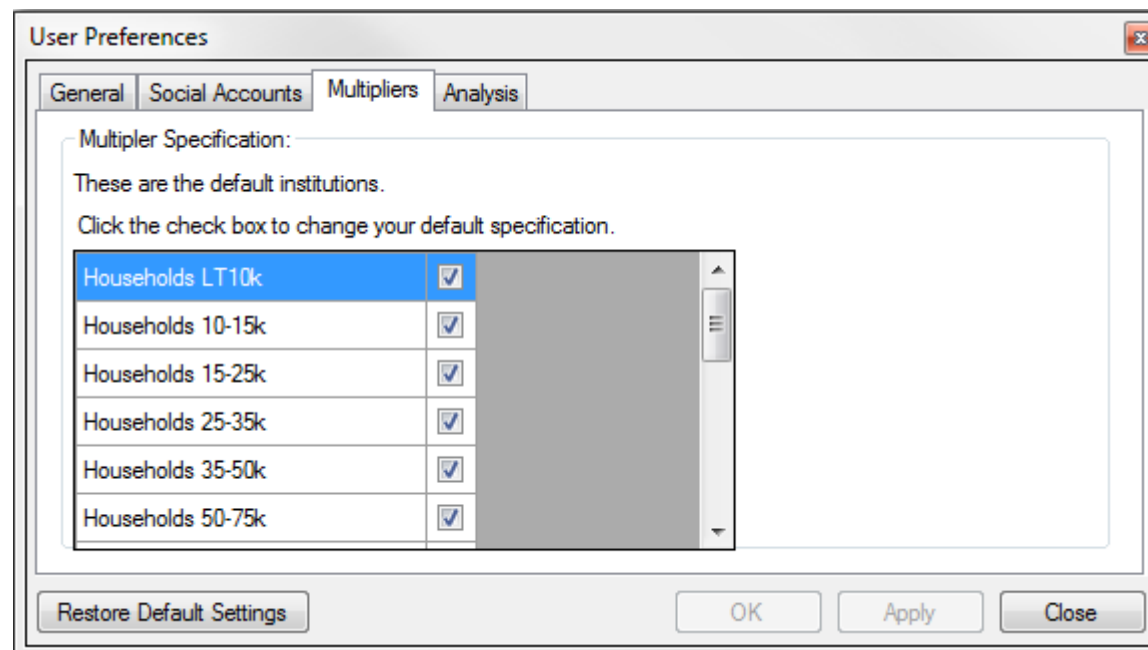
User Preferences

General | Social Accounts | Multipliers | Analysis

Multipler Specification:

These are the default institutions.

Click the check box to change your default specification.

| | |
|---|---|
| Households LT10k | ☑ |
| Households 10-15k | ☑ |
| Households 15-25k | ☑ |
| Households 25-35k | ☑ |
| Households 35-50k | ☑ |
| Households 50-75k | ☑ |

Restore Default Settings

OK

Apply

Close